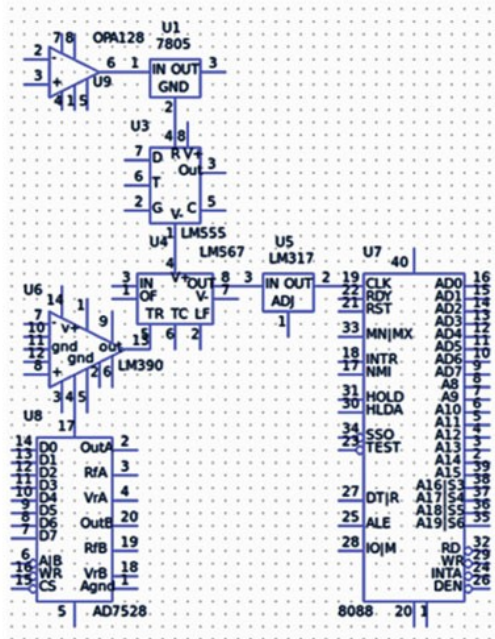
U1
7805
IN OUT
GND
1 3 2

OPA128
2 7 8
3 U9 6
4 1 5
-
+

U3
4 8
D R V+
7 3
T Out
6
2 5
G C
V-
1
LM555

U4
LM567
4
3 IN V+ OUT 8
1 OF V- 3
TR TC LF
5 6 2

U5
LM317
IN OUT
ADJ
2
1

U6
14
7 V+ 9
10 gnd out 13
11 gnd
12 -
8 +
2 6
LM390
3 4 5

U8
17
14 D0 OutA 2
13 D1
12 D2 RfA 3
11 D3
10 D4 VrA 4
9 D5
8 D6 OutB 20
7 D7
RfB 19
6 A|B
16 WR VrB 18
15 CS Agnd 1
5 AD7528

U7
40
19 CLK AD0 16
22 RDY AD1 15
21 RST AD2 14
AD3 13
33 MN|MX AD4 12
AD5 11
18 INTR AD6 10
17 NMI AD7 9
A8 8
31 HOLD A9 7
30 HLDA A10 6
A11 5
34 SSO A12 4
23 TEST A13 3
A14 2
A15 39
A16|S3 38
27 DT|R A17|S4 37
A18|S5 36
25 ALE A19|S6 35
28 IO|M
RD 32
WR 29
INTA 24
DEN 26
8088 20 1